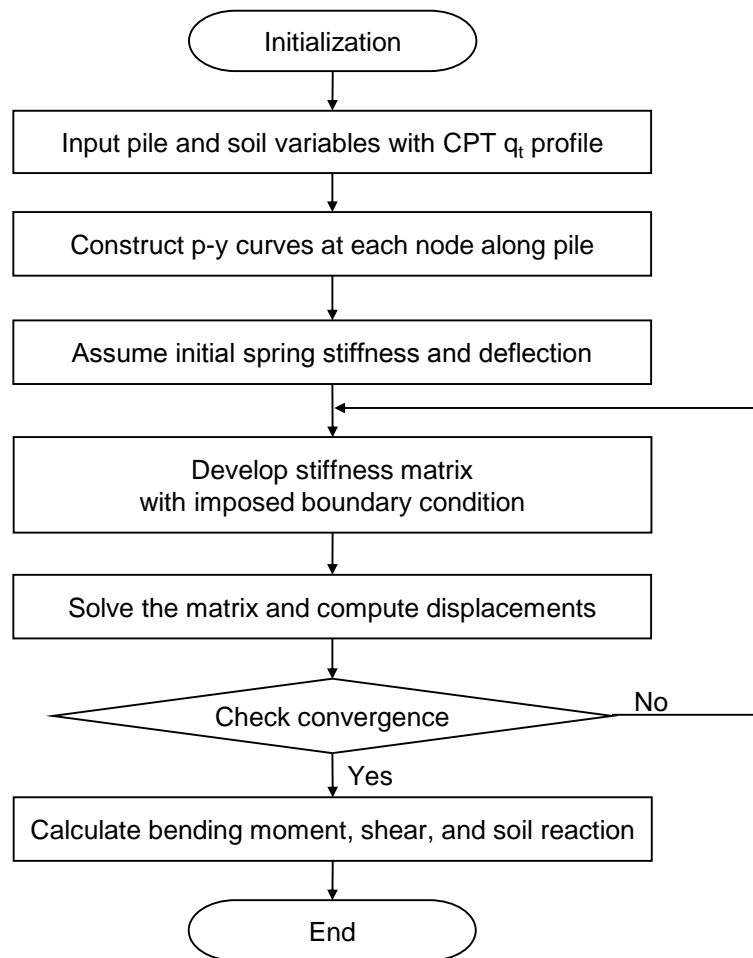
Initialization

Input pile and soil variables with CPT $q_t$ profile

Construct p-y curves at each node along pile

Assume initial spring stiffness and deflection

Develop stiffness matrix with imposed boundary condition

Solve the matrix and compute displacements

Check convergence

No

Yes

Calculate bending moment, shear, and soil reaction

End